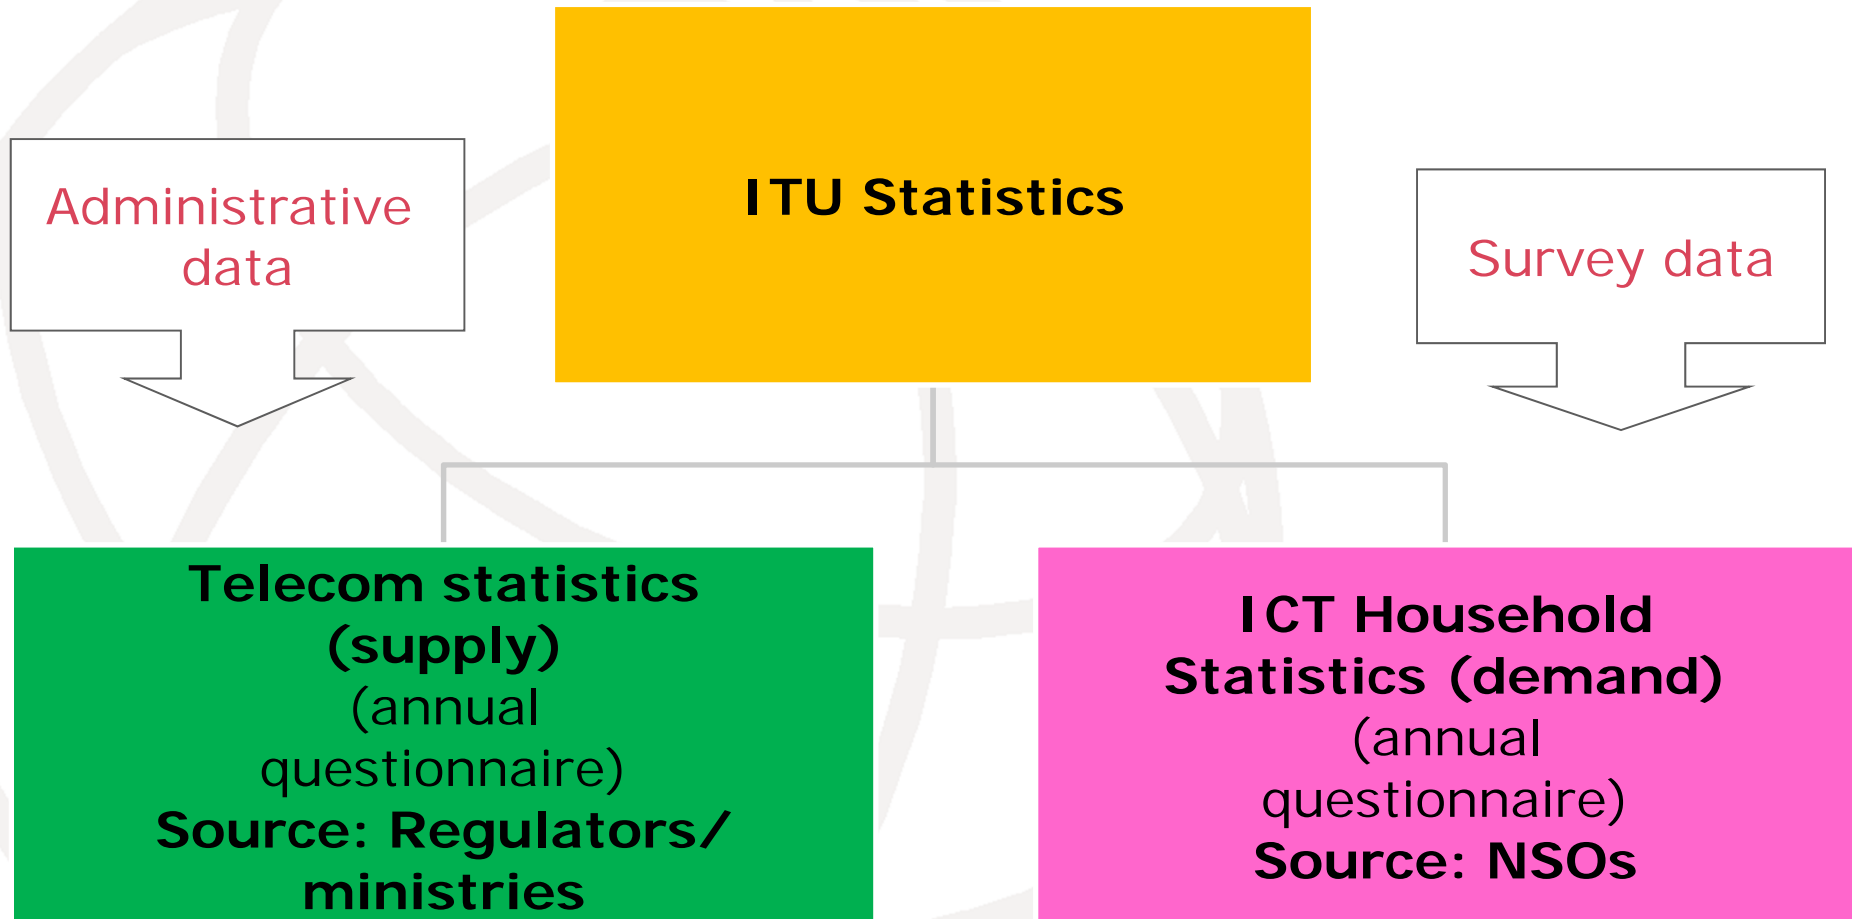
ITU Statistics

Administrative data

Survey data

Telecom statistics (supply) (annual questionnaire) Source: Regulators/ ministries

ICT Household Statistics (demand) (annual questionnaire) Source: NSOs